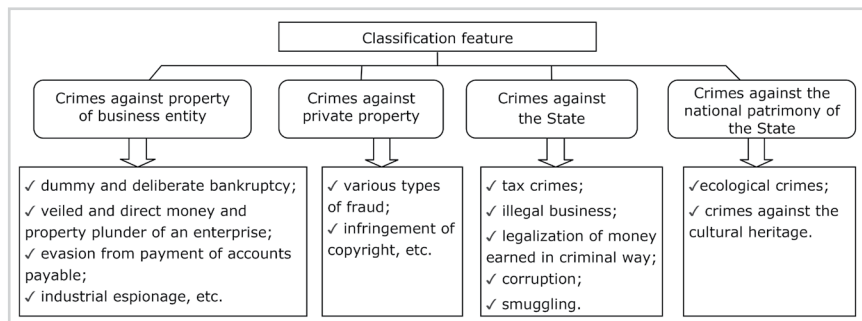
Classification feature

Crimes against property of business entity

Crimes against private property

Crimes against the State

Crimes against the national patrimony of the State

✓ dummy and deliberate bankruptcy;
✓ veiled and direct money and property plunder of an enterprise;
✓ evasion from payment of accounts payable;
✓ industrial espionage, etc.

✓ various types of fraud;
✓ infringement of copyright, etc.

✓ tax crimes;
✓ illegal business;
✓ legalization of money earned in criminal way;
✓ corruption;
✓ smuggling.

✓ecological crimes;
✓ crimes against the cultural heritage.